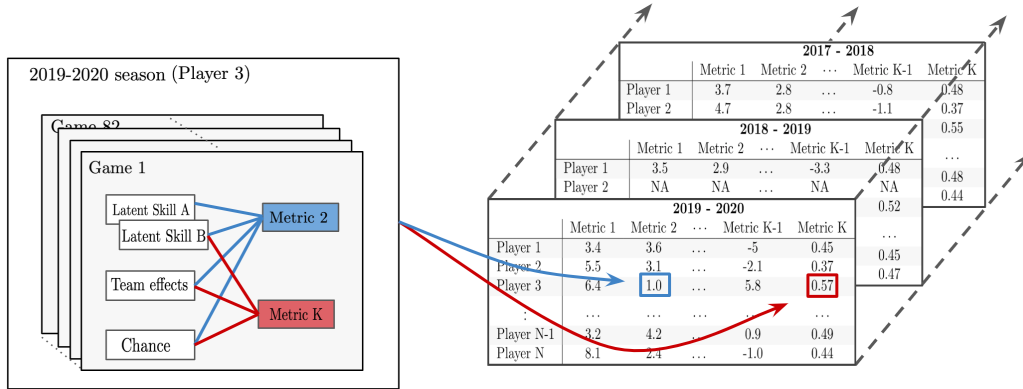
2019-2020 season (Player 3)

Game 82

Game 1

Latent Skill A

Latent Skill B

Team effects

Chance

Metric 2

Metric K

2017 - 2018

| | Metric 1 | Metric 2 | … | Metric K-1 | Metric K |
|---|---|---|---|---|---|
| Player 1 | 3.7 | 2.8 | … | -0.8 | 0.48 |
| Player 2 | 4.7 | 2.8 | … | -1.1 | 0.37 |
| | | | | | 0.55 |
| | | | | | … |
| | | | | | 0.48 |
| | | | | | 0.44 |

2018 - 2019

| | Metric 1 | Metric 2 | … | Metric K-1 | Metric K |
|---|---|---|---|---|---|
| Player 1 | 3.5 | 2.9 | … | -3.3 | 0.48 |
| Player 2 | NA | NA | … | NA | NA |
| | | | | | 0.52 |
| | | | | | … |
| | | | | | 0.45 |
| | | | | | 0.47 |

2019 - 2020

| | Metric 1 | Metric 2 | … | Metric K-1 | Metric K |
|---|---|---|---|---|---|
| Player 1 | 3.4 | 3.6 | … | -5 | 0.45 |
| Player 2 | 5.5 | 3.1 | … | -2.1 | 0.37 |
| Player 3 | 6.4 | 1.0 | … | 5.8 | 0.57 |
| ⋮ | … | … | | … | … |
| Player N-1 | 3.2 | 4.2 | … | 0.9 | 0.49 |
| Player N | 8.1 | 2.4 | … | -1.0 | 0.44 |